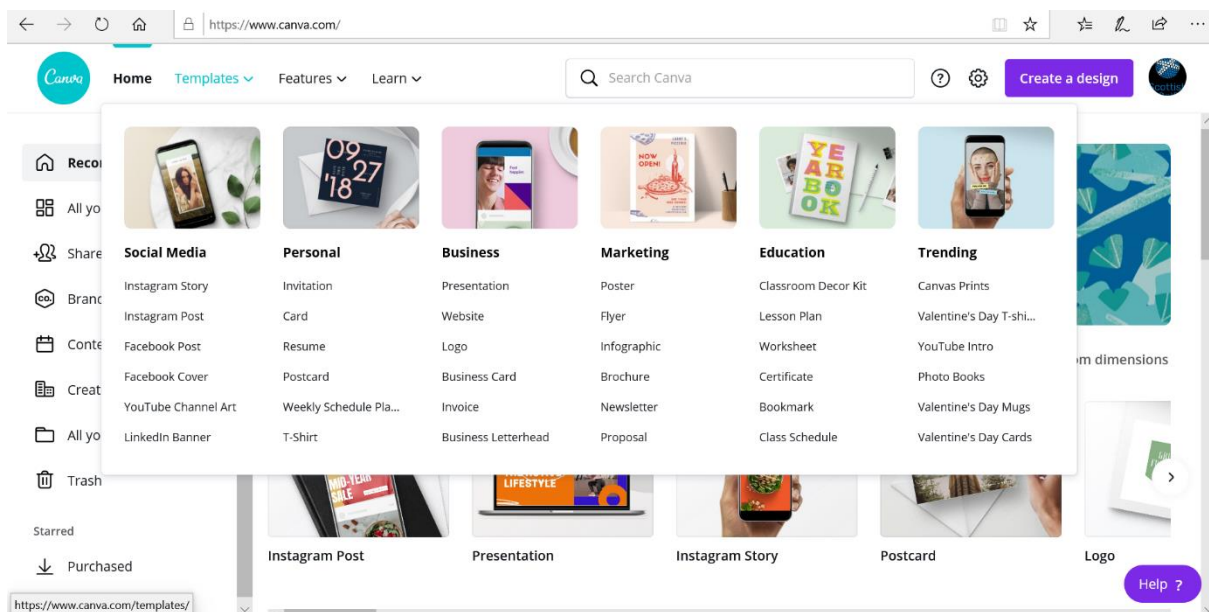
https://www.canva.com/

Canva Home Templates Features Learn

Search Canva

Create a design

Recor
All yo
Share
Brand
Conte
Creat
All yo
Trash

Starred
Purchased

09 27 '18

NOW OPEN!

YEAR BOOK

Social Media
Instagram Story
Instagram Post
Facebook Post
Facebook Cover
YouTube Channel Art
LinkedIn Banner

Personal
Invitation
Card
Resume
Postcard
Weekly Schedule Pla...
T-Shirt

Business
Presentation
Website
Logo
Business Card
Invoice
Business Letterhead

Marketing
Poster
Flyer
Infographic
Brochure
Newsletter
Proposal

Education
Classroom Decor Kit
Lesson Plan
Worksheet
Certificate
Bookmark
Class Schedule

Trending
Canvas Prints
Valentine's Day T-shi...
YouTube Intro
Photo Books
Valentine's Day Mugs
Valentine's Day Cards

om dimensions

MID-YEAR SALE

LIFESTYLE

Instagram Post
Presentation
Instagram Story
Postcard
Logo

Help ?

https://www.canva.com/templates/